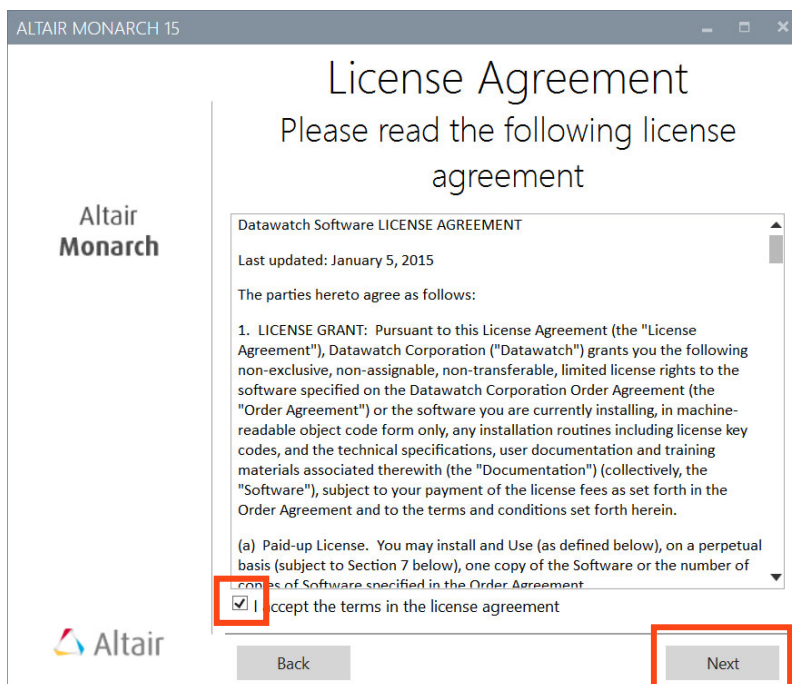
ALTAIR MONARCH 15

License Agreement

Please read the following license agreement

Altair Monarch

Datawatch Software LICENSE AGREEMENT

Last updated: January 5, 2015

The parties hereto agree as follows:

1. LICENSE GRANT: Pursuant to this License Agreement (the "License Agreement"), Datawatch Corporation ("Datawatch") grants you the following non-exclusive, non-assignable, non-transferable, limited license rights to the software specified on the Datawatch Corporation Order Agreement (the "Order Agreement") or the software you are currently installing, in machine-readable object code form only, any installation routines including license key codes, and the technical specifications, user documentation and training materials associated therewith (the "Documentation") (collectively, the "Software"), subject to your payment of the license fees as set forth in the Order Agreement and to the terms and conditions set forth herein.

(a) Paid-up License. You may install and Use (as defined below), on a perpetual basis (subject to Section 7 below), one copy of the Software or the number of co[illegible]s of Software specified in the Order Agreement

I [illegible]ccept the terms in the license agreement

Altair

Back

Next